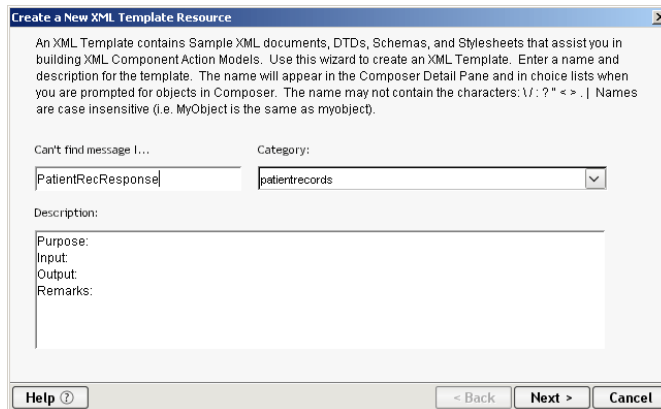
Create a New XML Template Resource

An XML Template contains Sample XML documents, DTDs, Schemas, and Stylesheets that assist you in building XML Component Action Models. Use this wizard to create an XML Template. Enter a name and description for the template. The name will appear in the Composer Detail Pane and in choice lists when you are prompted for objects in Composer. The name may not contain the characters: \ / : ? " < > . | Names are case insensitive (i.e. MyObject is the same as myobject).

Can't find message I...

PatientRecResponse

Category:

patientrecords

Description:

Purpose:
Input:
Output:
Remarks:

Help ⑦

< Back

Next >

Cancel